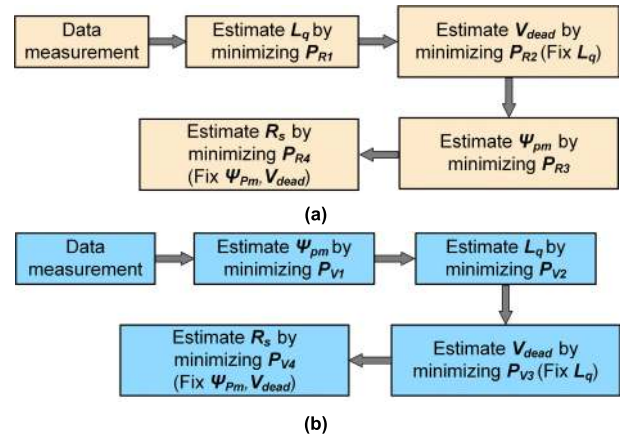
Data measurement

Estimate $L_q$ by minimizing $P_{R1}$

Estimate $V_{dead}$ by minimizing $P_{R2}$ (Fix $L_q$)

Estimate $\Psi_{pm}$ by minimizing $P_{R3}$

Estimate $R_s$ by minimizing $P_{R4}$ (Fix $\Psi_{Pm}$, $V_{dead}$)

(a)

Data measurement

Estimate $\Psi_{pm}$ by minimizing $P_{V1}$

Estimate $L_q$ by minimizing $P_{V2}$

Estimate $V_{dead}$ by minimizing $P_{V3}$ (Fix $L_q$)

Estimate $R_s$ by minimizing $P_{V4}$ (Fix $\Psi_{Pm}$, $V_{dead}$)

(b)